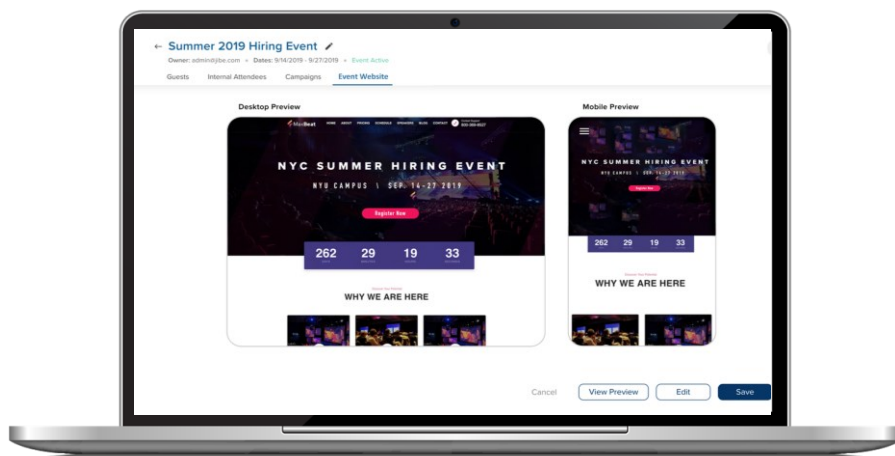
← Summer 2019 Hiring Event

Owner: admin@jibe.com • Dates: 9/14/2019 - 9/27/2019 • Event Active

Guests Internal Attendees Campaigns Event Website

Desktop Preview

MaxBeat HOME ABOUT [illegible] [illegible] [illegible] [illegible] CONTACT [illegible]

NYC SUMMER HIRING EVENT

NYU CAMPUS \ SEP. 14-27 2019

Register Now

262 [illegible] 29 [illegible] 19 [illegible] 33 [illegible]

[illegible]

WHY WE ARE HERE

Mobile Preview

NYC SUMMER HIRING EVENT

NYU CAMPUS \ SEP. 14-27 2019

Register Now

262 29 19 33

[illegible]

WHY WE ARE HERE

Cancel View Preview Edit Save